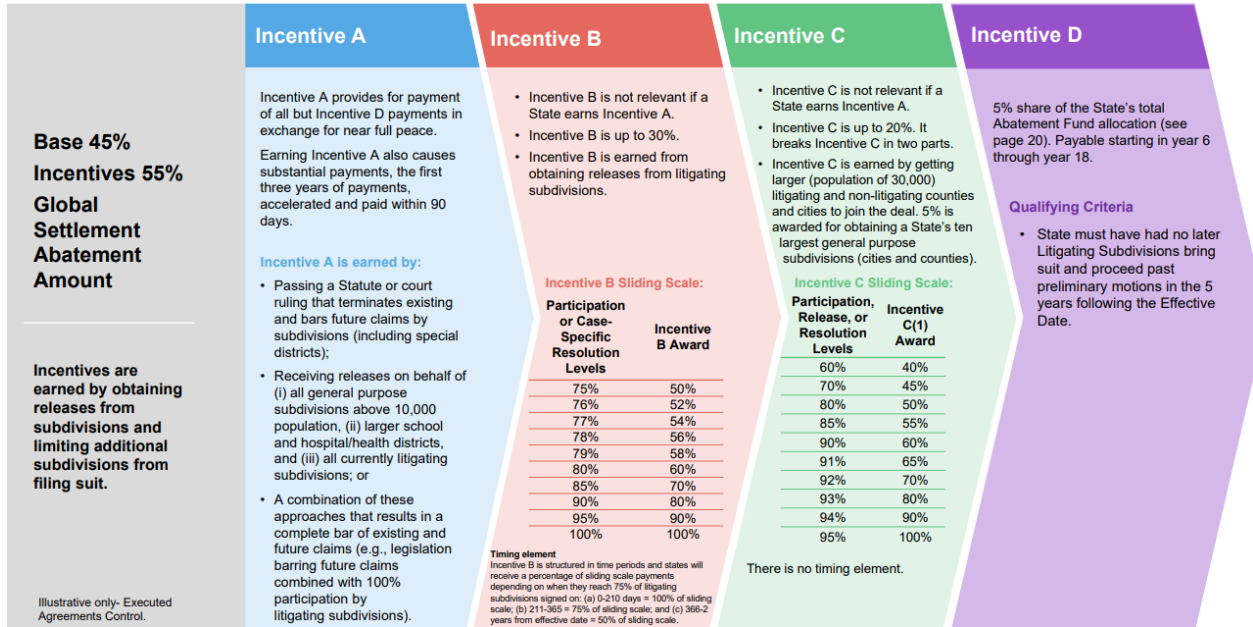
Base 45%
Incentives 55%
Global Settlement Abatement Amount

Incentives are earned by obtaining releases from subdivisions and limiting additional subdivisions from filing suit.

Illustrative only- Executed Agreements Control.

Incentive A

Incentive A provides for payment of all but Incentive D payments in exchange for near full peace.

Earning Incentive A also causes substantial payments, the first three years of payments, accelerated and paid within 90 days.

Incentive A is earned by:

- Passing a Statute or court ruling that terminates existing and bars future claims by subdivisions (including special districts);
- Receiving releases on behalf of (i) all general purpose subdivisions above 10,000 population, (ii) larger school and hospital/health districts, and (iii) all currently litigating subdivisions; or
- A combination of these approaches that results in a complete bar of existing and future claims (e.g., legislation barring future claims combined with 100% participation by litigating subdivisions).

Incentive B

- Incentive B is not relevant if a State earns Incentive A.
- Incentive B is up to 30%.
- Incentive B is earned from obtaining releases from litigating subdivisions.

Incentive B Sliding Scale:

| Participation or Case-Specific Resolution Levels | Incentive B Award |
|---|---|
| 75% | 50% |
| 76% | 52% |
| 77% | 54% |
| 78% | 56% |
| 79% | 58% |
| 80% | 60% |
| 85% | 70% |
| 90% | 80% |
| 95% | 90% |
| 100% | 100% |

Timing element
Incentive B is structured in time periods and states will receive a percentage of sliding scale payments depending on when they reach 75% of litigating subdivisions signed on: (a) 0-210 days = 100% of sliding scale; (b) 211-365 = 75% of sliding scale; and (c) 366-2 years from effective date = 50% of sliding scale.

Incentive C

- Incentive C is not relevant if a State earns Incentive A.
- Incentive C is up to 20%. It breaks Incentive C in two parts.
- Incentive C is earned by getting larger (population of 30,000) litigating and non-litigating counties and cities to join the deal. 5% is awarded for obtaining a State's ten largest general purpose subdivisions (cities and counties).

Incentive C Sliding Scale:

| Participation, Release, or Resolution Levels | Incentive C(1) Award |
|---|---|
| 60% | 40% |
| 70% | 45% |
| 80% | 50% |
| 85% | 55% |
| 90% | 60% |
| 91% | 65% |
| 92% | 70% |
| 93% | 80% |
| 94% | 90% |
| 95% | 100% |

There is no timing element.

Incentive D

5% share of the State's total Abatement Fund allocation (see page 20). Payable starting in year 6 through year 18.

Qualifying Criteria

- State must have had no later Litigating Subdivisions bring suit and proceed past preliminary motions in the 5 years following the Effective Date.